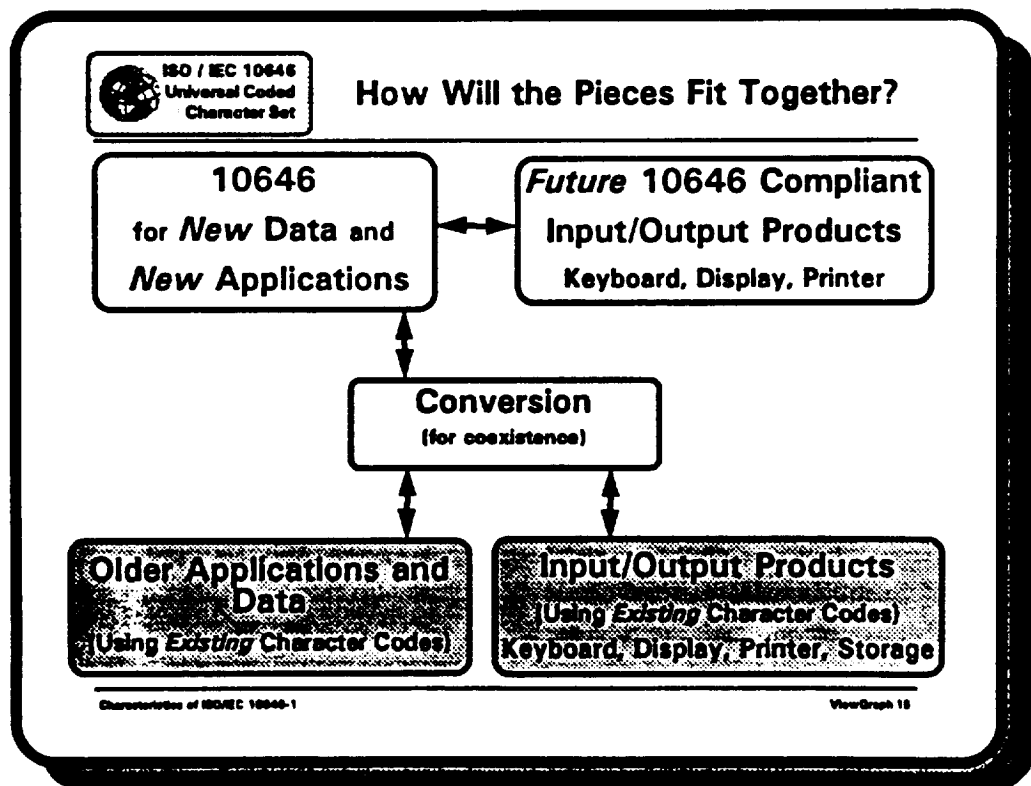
ISO / IEC 10646 Universal Coded Character Set

How Will the Pieces Fit Together?

10646 for *New* Data and *New* Applications

*Future* 10646 Compliant Input/Output Products
Keyboard, Display, Printer

Conversion
(for coexistence)

Older Applications and Data
(Using *Existing* Character Codes)

Input/Output Products
(Using *Existing* Character Codes)
Keyboard, Display, Printer, Storage

Characteristics of ISO/IEC 10646-1

ViewGraph 15